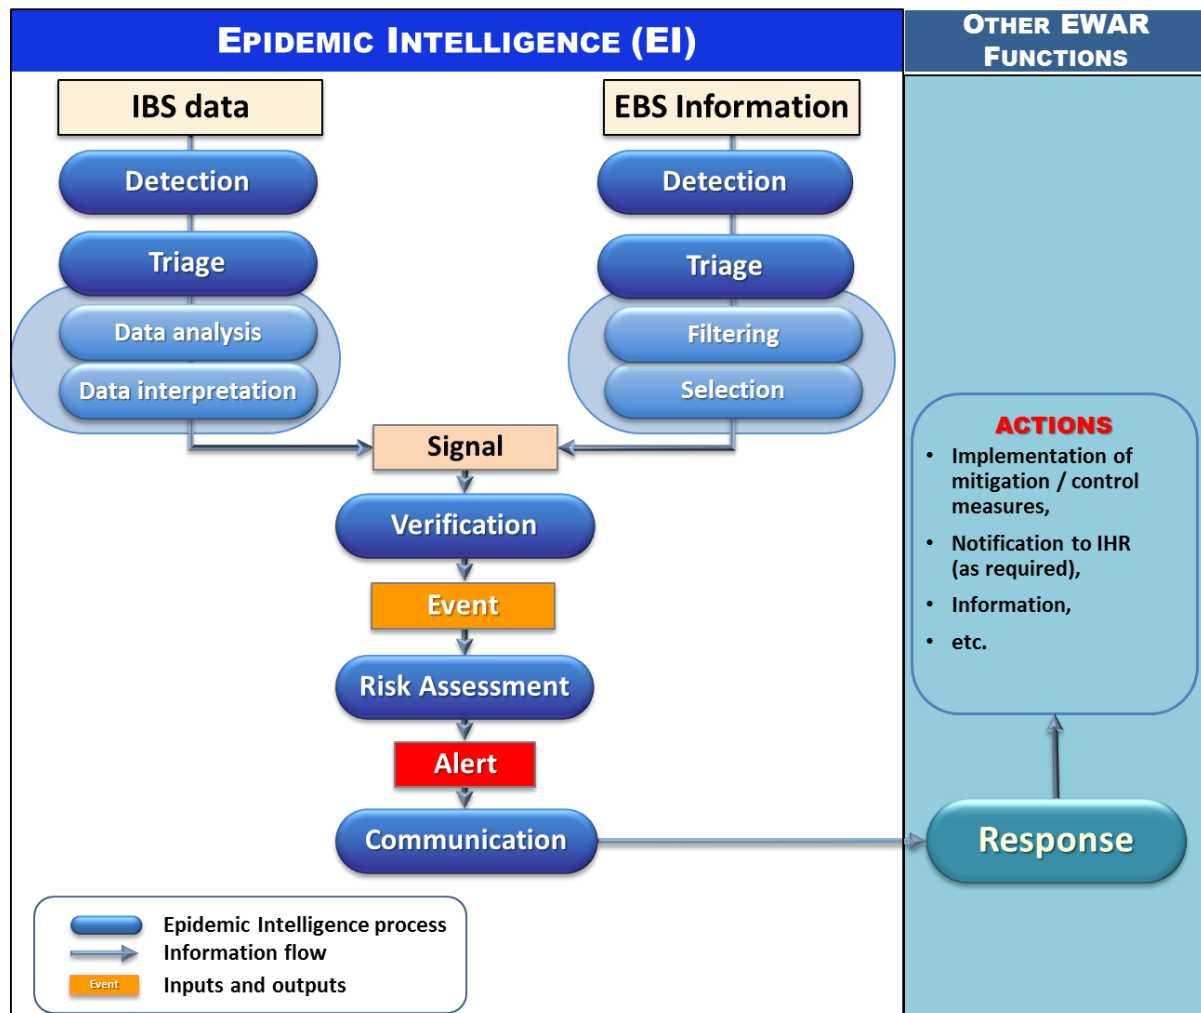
EPIDEMIC INTELLIGENCE (EI)

OTHER EWAR FUNCTIONS

IBS data

Detection

Triage

Data analysis

Data interpretation

EBS Information

Detection

Triage

Filtering

Selection

Signal

Verification

Event

Risk Assessment

Alert

Communication

ACTIONS

• Implementation of mitigation / control measures,

• Notification to IHR (as required),

• Information,

• etc.

Response

Epidemic Intelligence process

Information flow

Event

Inputs and outputs